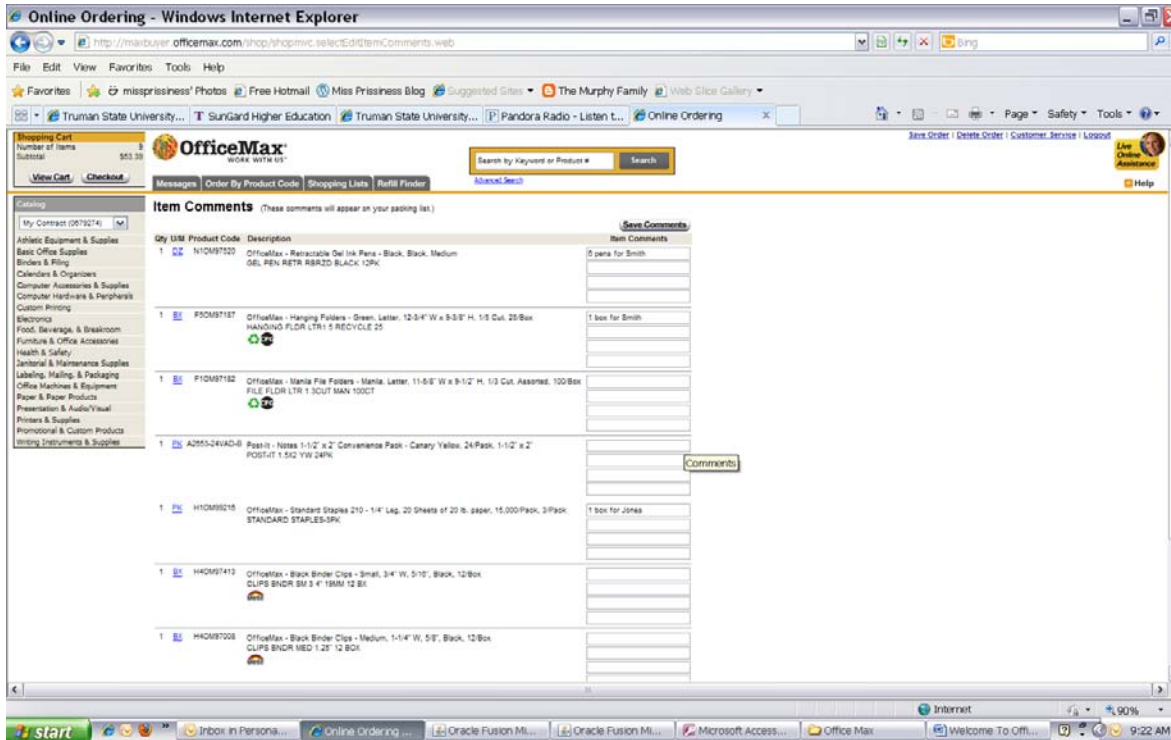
Online Ordering - Windows Internet Explorer

http://maxbuyer.officemax.com/shop/shopmvc.selectEditItemComments.web

Bing

File Edit View Favorites Tools Help

Favorites | misprissiness' Photos | Free Hotmail | Miss Prissiness Blog | Suggested Sites | The Murphy Family | Web Slice Gallery

Truman State University... | SunGard Higher Education | Truman State University... | Pandora Radio - Listen t... | Online Ordering

Page Safety Tools

Shopping Cart
Number of Items 8
Subtotal $53.39
View Cart Checkout

OfficeMax
WORK WITH US

Search by Keyword or Product # Search
Advanced Search

Save Order | Delete Order | Customer Service | Logout

Live Online Assistance

Help

Messages | Order By Product Code | Shopping Lists | Refill Finder

Catalog
My Contract (0679274)
Athletic Equipment & Supplies
Basic Office Supplies
Binders & Filing
Calendars & Organizers
Computer Accessories & Supplies
Computer Hardware & Peripherals
Custom Printing
Electronics
Food, Beverage, & Breakroom
Furniture & Office Accessories
Health & Safety
Janitorial & Maintenance Supplies
Labeling, Mailing, & Packaging
Office Machines & Equipment
Paper & Paper Products
Presentation & Audio/Visual
Printers & Supplies
Promotional & Custom Products
Writing Instruments & Supplies

Item Comments (These comments will appear on your packing list.)

Save Comments

| Qty | U/M | Product Code | Description | Item Comments |
|---|---|---|---|---|
| 1 | DZ | N1OM97520 | OfficeMax - Retractable Gel Ink Pens - Black, Black, Medium GEL PEN RETR RBRZD BLACK 12PK | 6 pens for Smith |
| 1 | BX | F5OM97187 | OfficeMax - Hanging Folders - Green, Letter, 12-3/4" W x 9-3/8" H, 1/5 Cut, 25/Box HANGING FLDR LTR1 5 RECYCLE 25 | 1 box for Smith |
| 1 | BX | F1OM97182 | OfficeMax - Manila File Folders - Manila, Letter, 11-5/8" W x 9-1/2" H, 1/3 Cut, Assorted, 100/Box FILE FLDR LTR 1 3CUT MAN 100CT | |
| 1 | PK | A2653-24VAD-B | Post-it - Notes 1-1/2" x 2" Convenience Pack - Canary Yellow, 24/Pack, 1-1/2" x 2" POST-IT 1.5X2 YW 24PK | |
| 1 | PK | H1OM99215 | OfficeMax - Standard Staples 210 - 1/4" Leg, 20 Sheets of 20 lb. paper, 15,000/Pack, 3/Pack STANDARD STAPLES-3PK | 1 box for Jones |
| 1 | BX | H4OM97413 | OfficeMax - Black Binder Clips - Small, 3/4" W, 5/16", Black, 12/Box CLIPS BNDR SM 3 4" 19MM 12 BX | |
| 1 | BX | H4OM97008 | OfficeMax - Black Binder Clips - Medium, 1-1/4" W, 5/8", Black, 12/Box CLIPS BNDR MED 1.25" 12 BOX | |

Comments

Internet 90%

start | Inbox in Persona... | Online Ordering ... | Oracle Fusion Mi... | Oracle Fusion Mi... | Microsoft Access... | Office Max | Welcome To Offi... | 9:22 AM